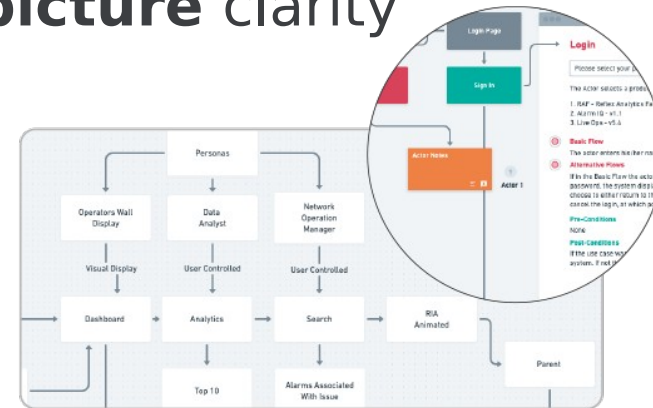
picture clarity

Login Page

Sign In

Login

Please select your p

The Actor selects a produ

1. RAF - Reflex Analytics F
2. Alarm IQ - v1.1
3. Live Ops - v5.1

Basic Flow

The actor enters his/her na

Alternative Flows

If in the Basic Flow the act password, the system displ choose to either return to t cancel the login, at which p

Pre-Conditions

None

Post-Conditions

If the use case wa system. If not th

Actor News

1

Actor 1

Personas

Operators Wall Display

Data Analyst

Network Operation Manager

Visual Display

User Controlled

User Controlled

Dashboard

Analytics

Search

RIA Animated

Parent

Top 10

Alarms Associated With Issue